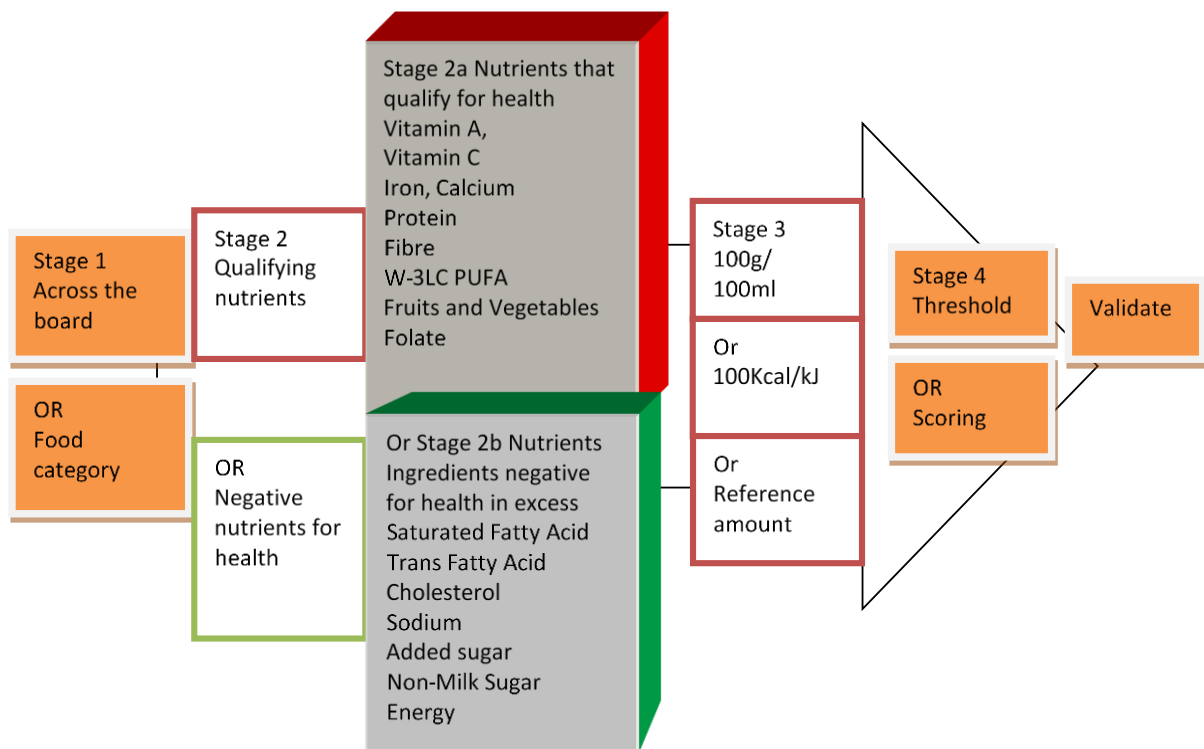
Stage 1
Across the board

OR
Food category

Stage 2
Qualifying nutrients

OR
Negative nutrients for health

Stage 2a Nutrients that qualify for health
Vitamin A,
Vitamin C
Iron, Calcium
Protein
Fibre
W-3LC PUFA
Fruits and Vegetables
Folate

Or Stage 2b Nutrients
Ingredients negative for health in excess
Saturated Fatty Acid
Trans Fatty Acid
Cholesterol
Sodium
Added sugar
Non-Milk Sugar
Energy

Stage 3
100g/
100ml

Or
100Kcal/kJ

Or
Reference amount

Stage 4
Threshold

OR
Scoring

Validate